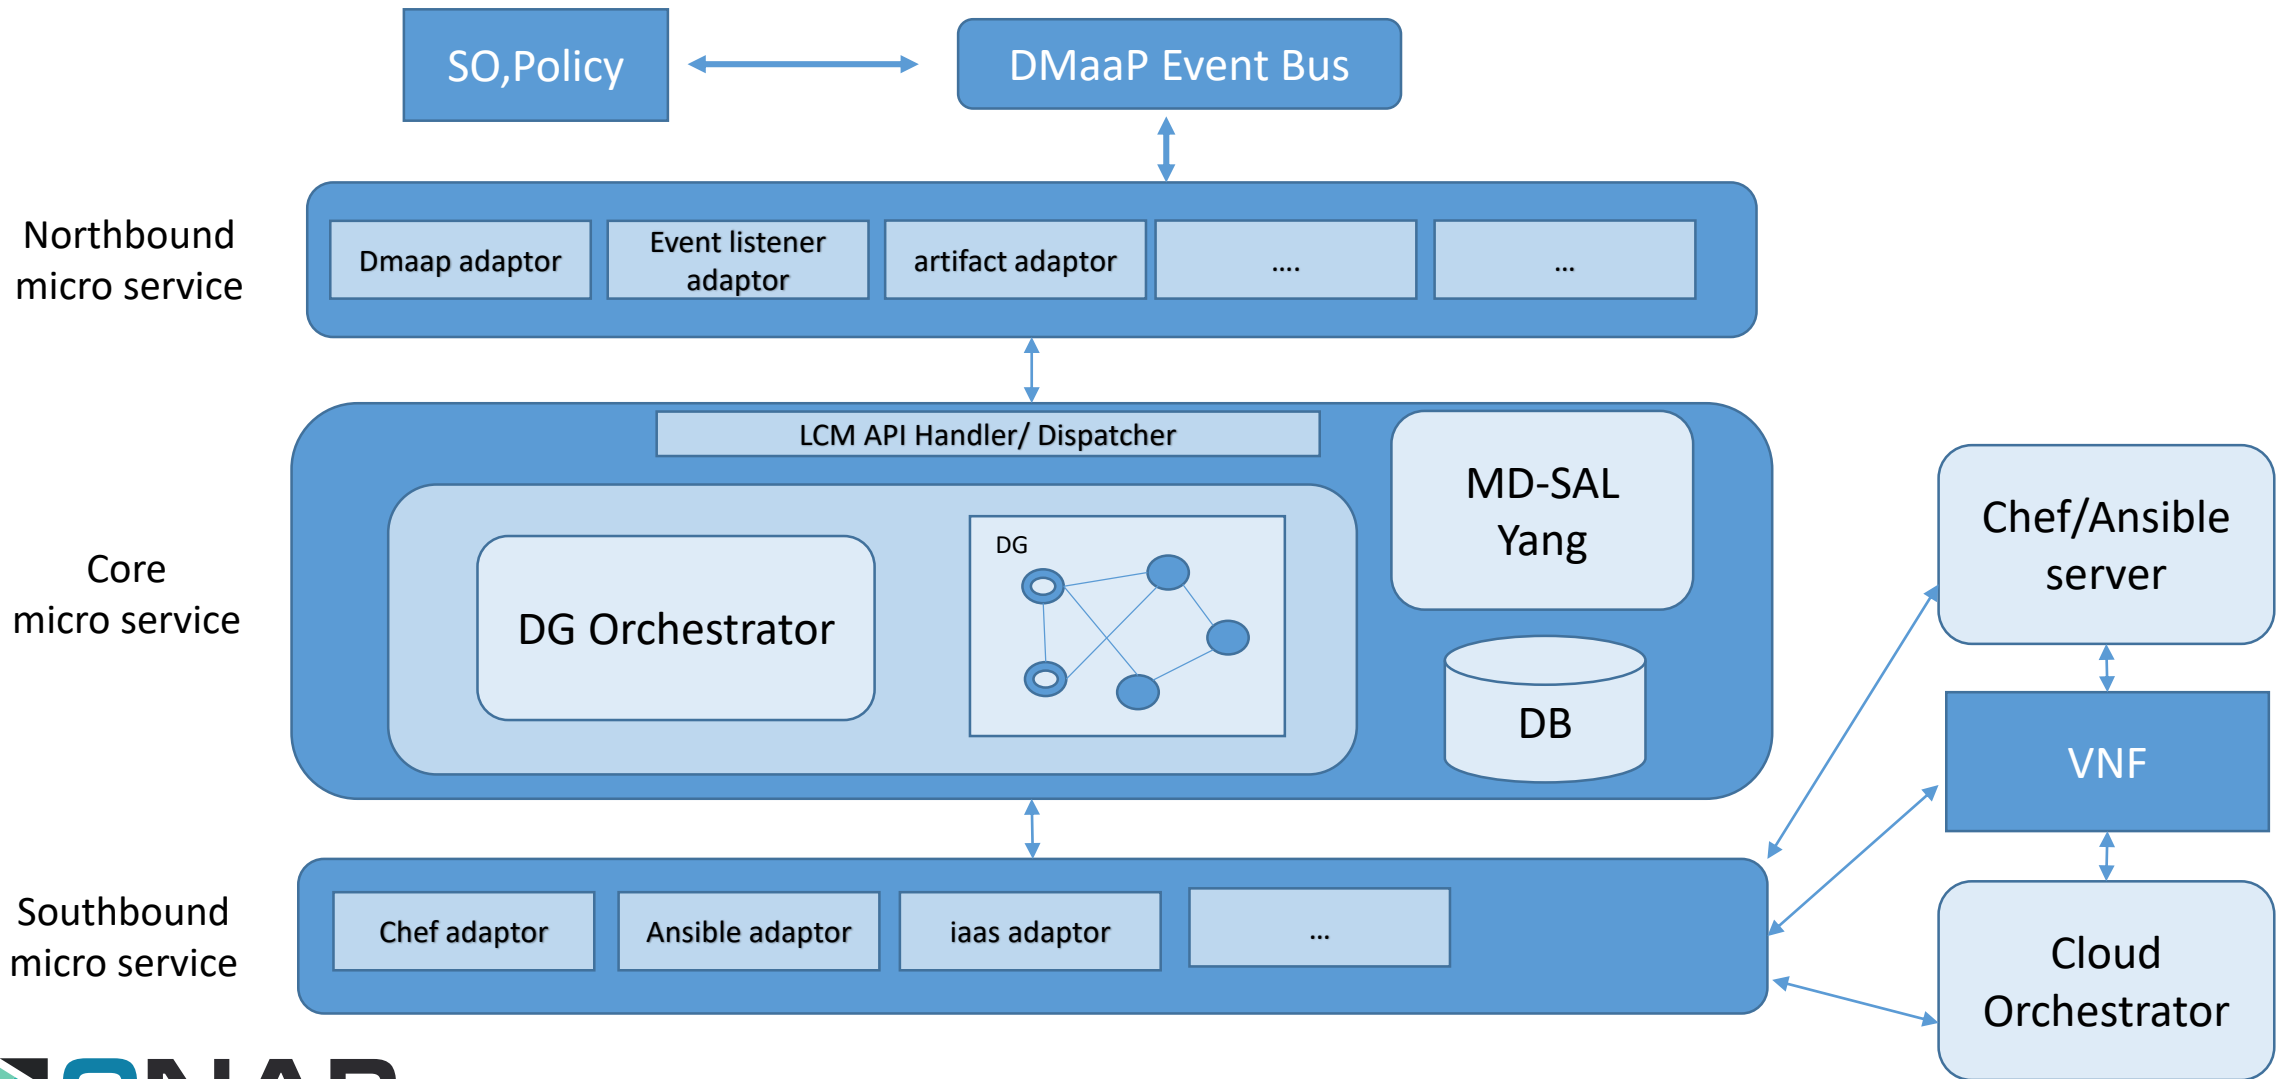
SO,Policy

DMaaP Event Bus

Northbound micro service

Dmaap adaptor

Event listener adaptor

artifact adaptor

....

...

Core micro service

LCM API Handler/ Dispatcher

DG Orchestrator

DG

MD-SAL Yang

DB

Chef/Ansible server

VNF

Southbound micro service

Chef adaptor

Ansible adaptor

iaas adaptor

...

Cloud Orchestrator

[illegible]